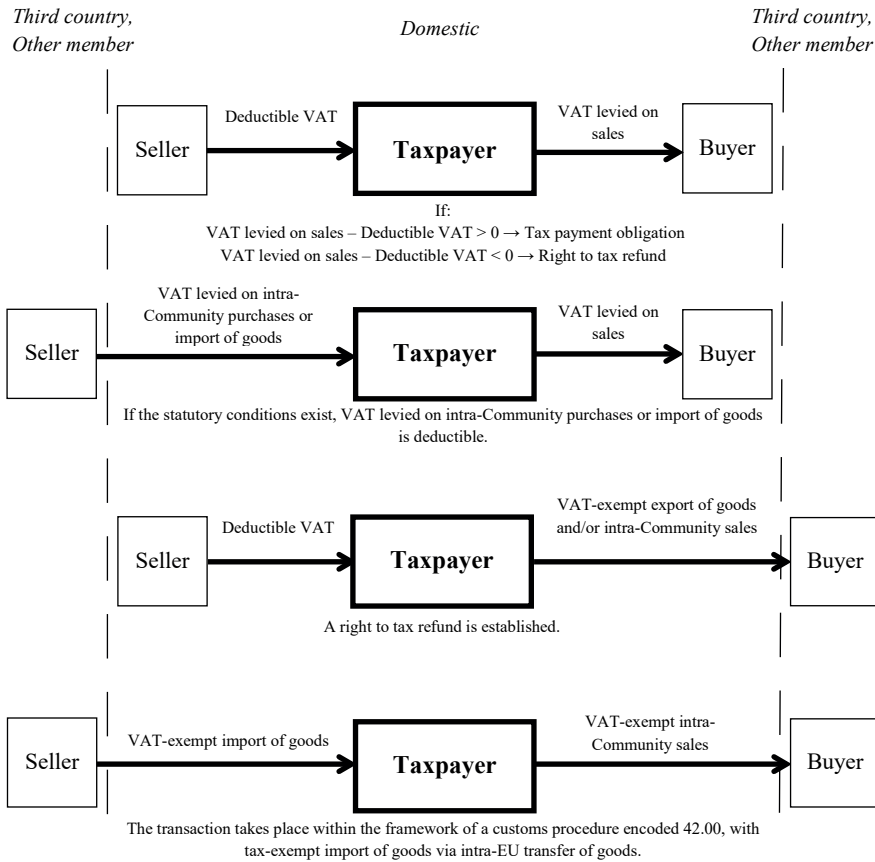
Third country, Other member

Domestic

Third country, Other member

Seller

Deductible VAT

Taxpayer

VAT levied on sales

Buyer

If:
VAT levied on sales – Deductible VAT > 0 → Tax payment obligation
VAT levied on sales – Deductible VAT < 0 → Right to tax refund

Seller

VAT levied on intra-Community purchases or import of goods

Taxpayer

VAT levied on sales

Buyer

If the statutory conditions exist, VAT levied on intra-Community purchases or import of goods is deductible.

Seller

Deductible VAT

Taxpayer

VAT-exempt export of goods and/or intra-Community sales

Buyer

A right to tax refund is established.

Seller

VAT-exempt import of goods

Taxpayer

VAT-exempt intra-Community sales

Buyer

The transaction takes place within the framework of a customs procedure encoded 42.00, with tax-exempt import of goods via intra-EU transfer of goods.